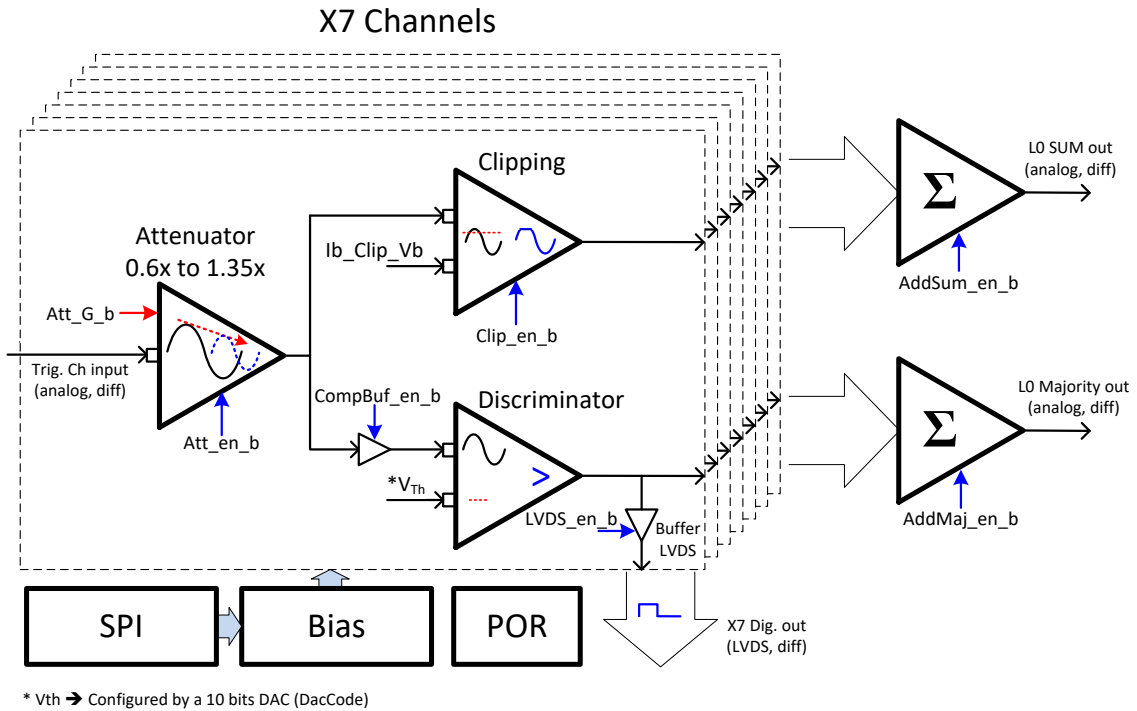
X7 Channels

Clipping

Attenuator
0.6x to 1.35x

Ib_Clip_Vb

Att_G_b

Trig. Ch input
(analog, diff)

Clip_en_b

Att_en_b

CompBuf_en_b

Discriminator

*$V_{Th}$

>

LVDS_en_b

Buffer
LVDS

$\Sigma$

L0 SUM out
(analog, diff)

AddSum_en_b

$\Sigma$

L0 Majority out
(analog, diff)

AddMaj_en_b

SPI

Bias

POR

X7 Dig. out
(LVDS, diff)

* Vth → Configured by a 10 bits DAC (DacCode)